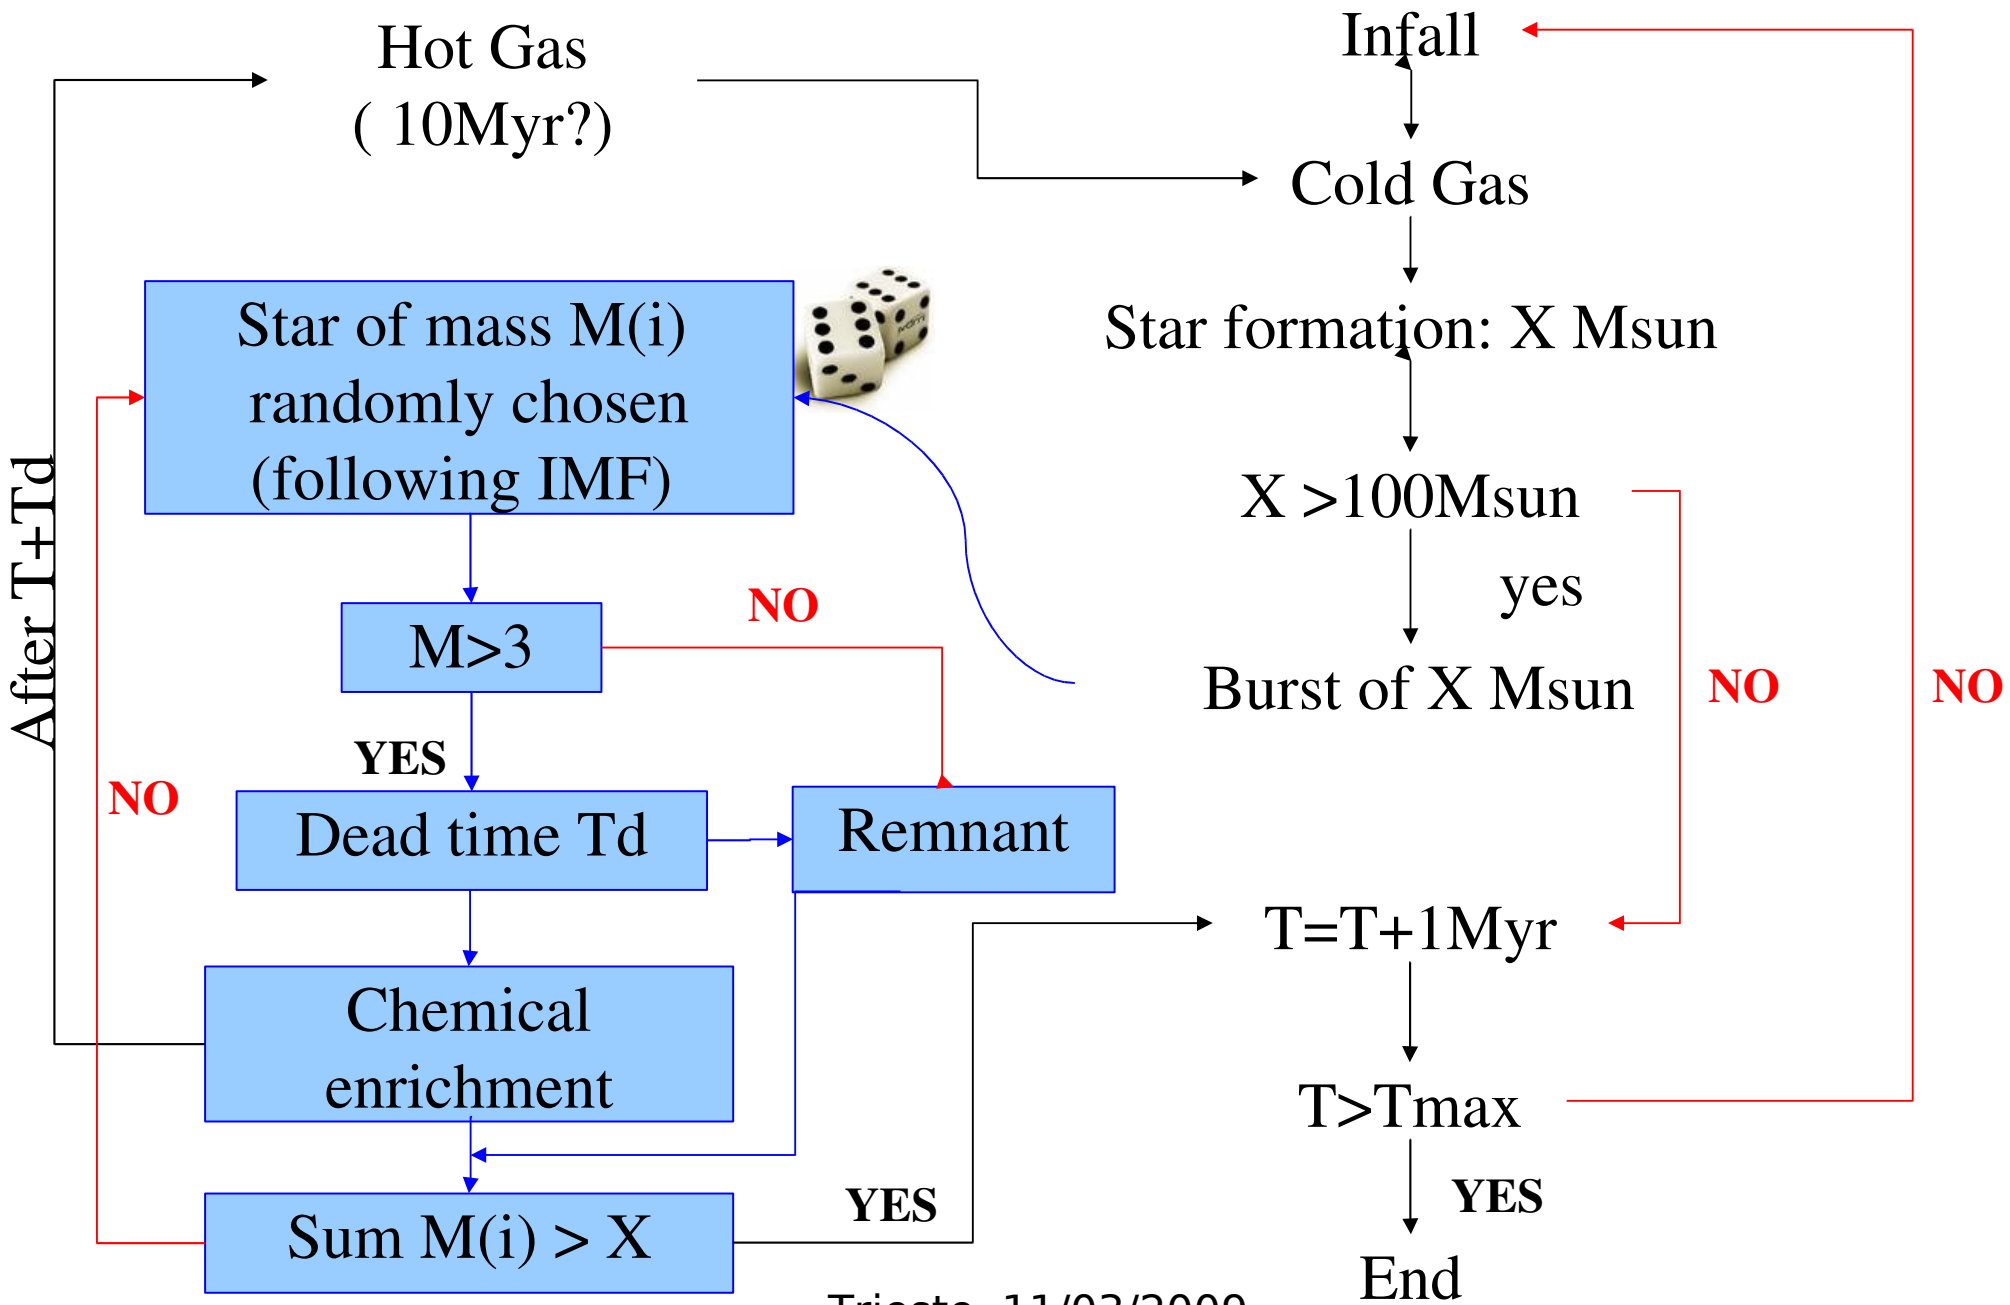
Hot Gas
( 10Myr?)

Infall

Cold Gas

Star formation: X Msun

X >100Msun

yes

Burst of X Msun

NO

NO

Star of mass M(i) randomly chosen (following IMF)

M>3

NO

YES

Dead time Td

Remnant

NO

After T+Td

Chemical enrichment

Sum M(i) > X

YES

T=T+1Myr

T>Tmax

YES

End

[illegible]